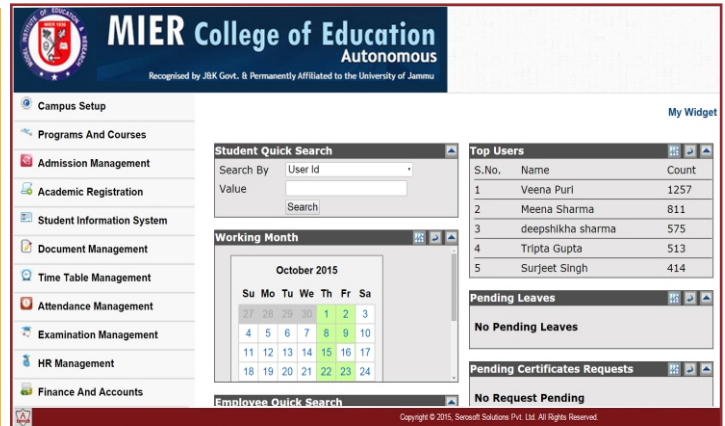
MIER 1936 MODEL INSTITUTE OF EDUCATION & RESEARCH

MIER College of Education
Autonomous
Recognised by J&K Govt. & Permanently Affiliated to the University of Jammu

Campus Setup
Programs And Courses
Admission Management
Academic Registration
Student Information System
Document Management
Time Table Management
Attendance Management
Examination Management
HR Management
Finance And Accounts

My Widget

Student Quick Search
Search By: User Id
Value
Search

Working Month
October 2015

| Su | Mo | Tu | We | Th | Fr | Sa |
|---|---|---|---|---|---|---|
| 27 | 28 | 29 | 30 | 1 | 2 | 3 |
| 4 | 5 | 6 | 7 | 8 | 9 | 10 |
| 11 | 12 | 13 | 14 | 15 | 16 | 17 |
| 18 | 19 | 20 | 21 | 22 | 23 | 24 |

Employee Quick Search

Top Users

| S.No. | Name | Count |
|---|---|---|
| 1 | Veena Puri | 1257 |
| 2 | Meena Sharma | 811 |
| 3 | deepshikha sharma | 575 |
| 4 | Tripta Gupta | 513 |
| 5 | Surjeet Singh | 414 |

Pending Leaves
No Pending Leaves

Pending Certificates Requests
No Request Pending

Copyright © 2015, Serosoft Solutions Pvt. Ltd. All Rights Reserved.